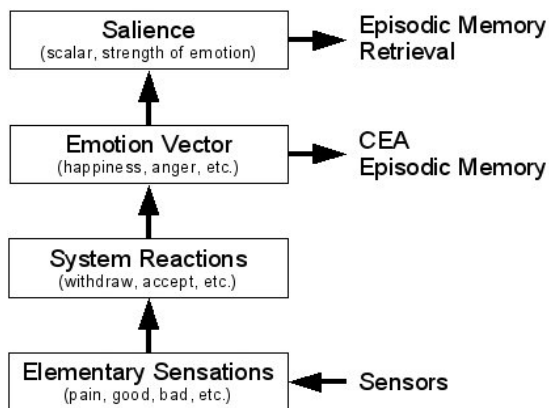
Salience
(scalar, strength of emotion)

Episodic Memory
Retrieval

Emotion Vector
(happiness, anger, etc.)

CEA
Episodic Memory

System Reactions
(withdraw, accept, etc.)

Elementary Sensations
(pain, good, bad, etc.)

Sensors